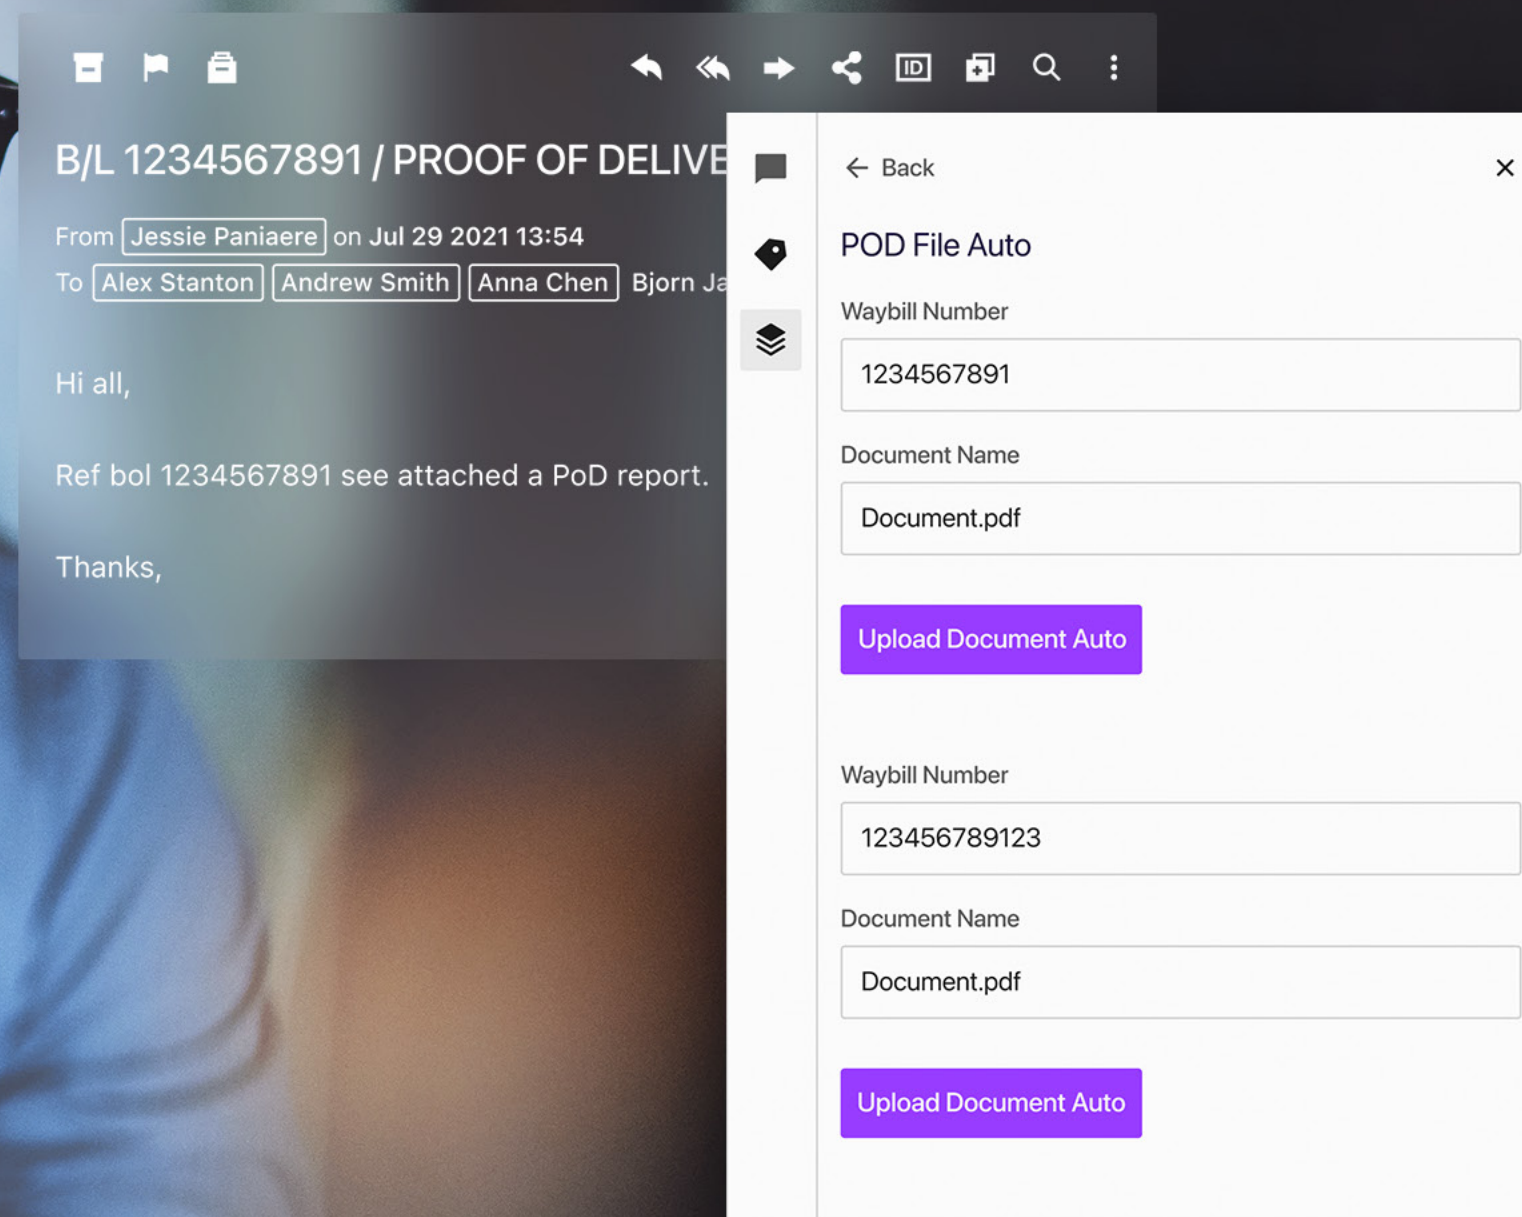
ID

B/L 1234567891 / PROOF OF DELIVE

From Jessie Paniaere on Jul 29 2021 13:54
To Alex Stanton Andrew Smith Anna Chen Bjorn Ja

Hi all,

Ref bol 1234567891 see attached a PoD report.

Thanks,

← Back

POD File Auto

Waybill Number

1234567891

Document Name

Document.pdf

Upload Document Auto

Waybill Number

123456789123

Document Name

Document.pdf

Upload Document Auto